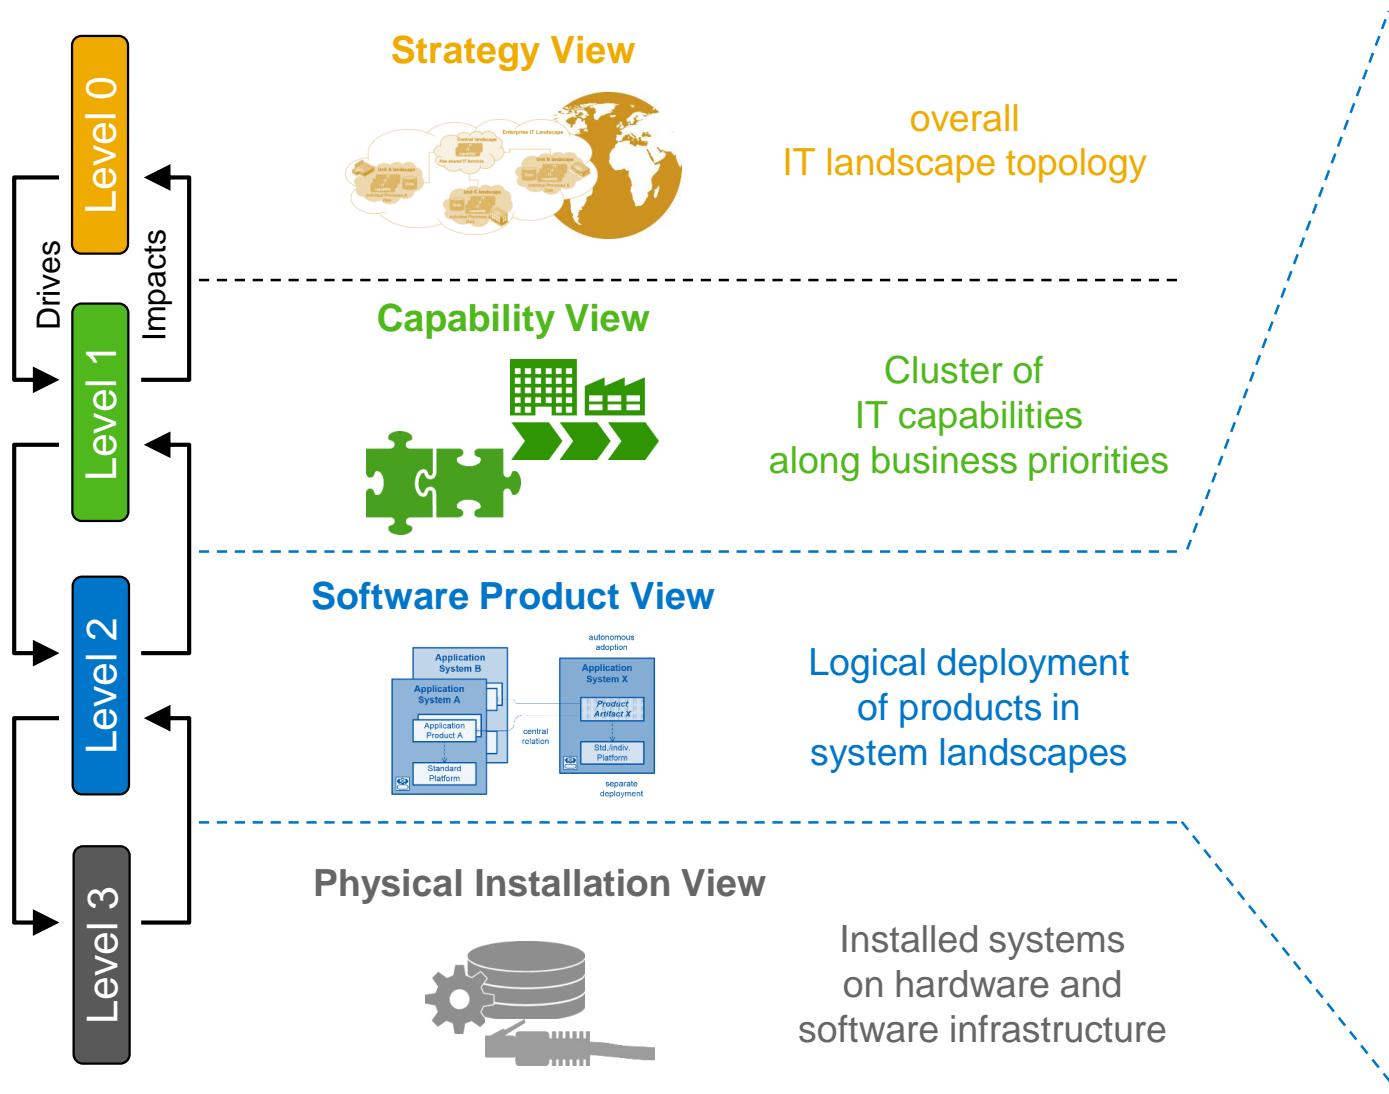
Level 0

Drives

Impacts

Level 1

Level 2

Level 3

Strategy View

Enterprise IT Landscape

Central landscape

Unit A landscape

Unit B landscape

Unit C landscape

overall
IT landscape topology

Capability View

Cluster of
IT capabilities
along business priorities

Software Product View

Application System B

Application System A

Application Product A

Standard Platform

autonomous adoption

Application System X

Product Artifact X

Std./indiv. Platform

central relation

separate deployment

Logical deployment
of products in
system landscapes

Physical Installation View

Installed systems
on hardware and
software infrastructure